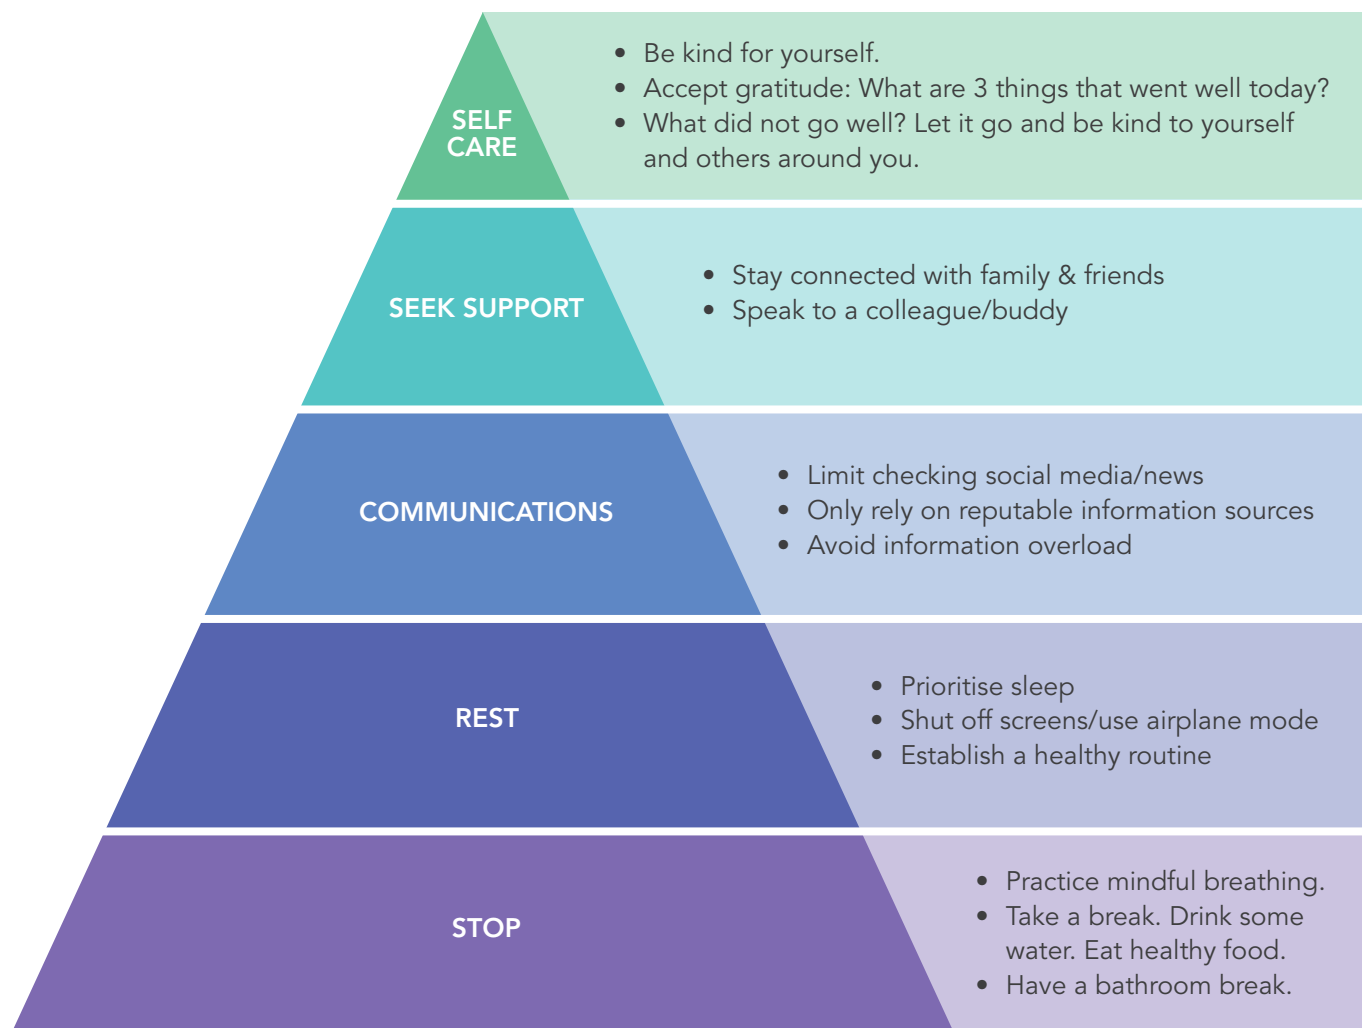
SELF CARE

- Be kind for yourself.
- Accept gratitude: What are 3 things that went well today?
- What did not go well? Let it go and be kind to yourself and others around you.

SEEK SUPPORT

- Stay connected with family & friends
- Speak to a colleague/buddy

COMMUNICATIONS

- Limit checking social media/news
- Only rely on reputable information sources
- Avoid information overload

REST

- Prioritise sleep
- Shut off screens/use airplane mode
- Establish a healthy routine

STOP

- Practice mindful breathing.
- Take a break. Drink some water. Eat healthy food.
- Have a bathroom break.